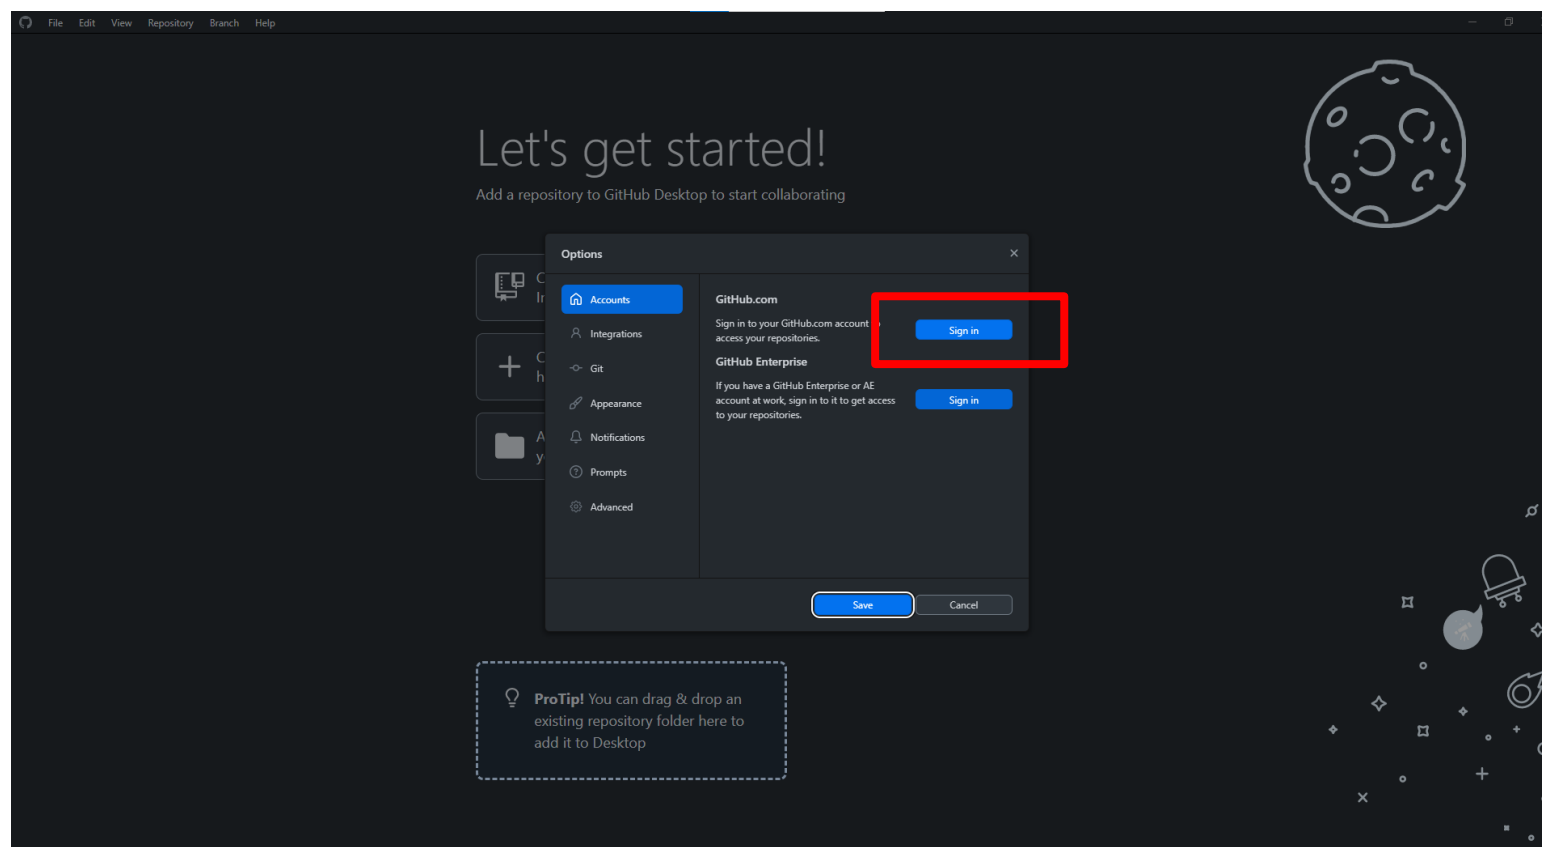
File Edit View Repository Branch Help

Let's get started!

Add a repository to GitHub Desktop to start collaborating

C
Ir

C
h

A
y

Options

×

Accounts

Integrations

Git

Appearance

Notifications

Prompts

Advanced

GitHub.com

Sign in to your GitHub.com account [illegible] access your repositories.

Sign in

GitHub Enterprise

If you have a GitHub Enterprise or AE account at work, sign in to it to get access to your repositories.

Sign in

Save

Cancel

ProTip! You can drag & drop an existing repository folder here to add it to Desktop